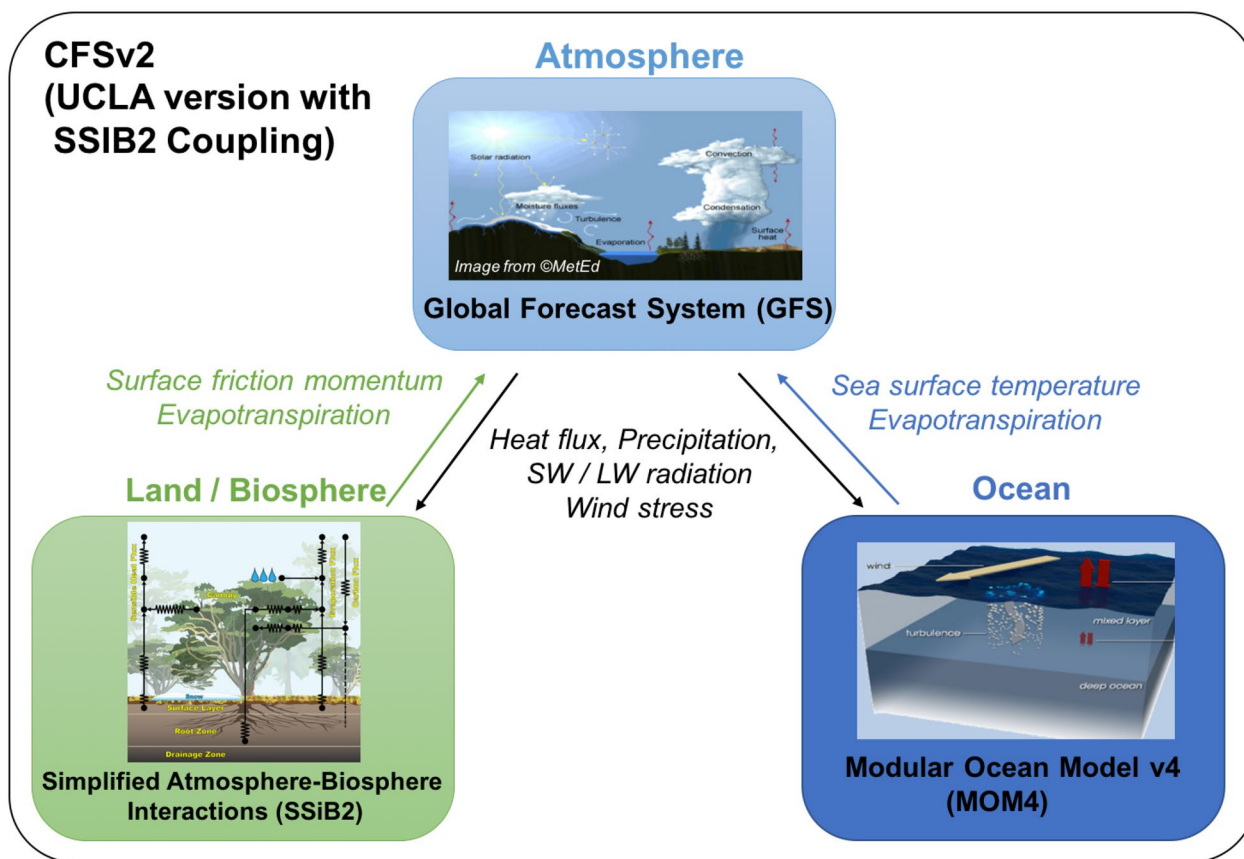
CFSv2
(UCLA version with SSIB2 Coupling)

Atmosphere

Solar radiation
Convection
Moisture fluxes
Turbulence
Condensation
Evaporation
Surface heat
Image from ©MetEd

Global Forecast System (GFS)

Surface friction momentum
Evapotranspiration

Heat flux, Precipitation,
SW / LW radiation
Wind stress

Sea surface temperature
Evapotranspiration

Land / Biosphere

Canopy
Snow
Surface Layer
Root Zone
Drainage Zone
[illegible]

Simplified Atmosphere-Biosphere Interactions (SSiB2)

Ocean

wind
turbulence
mixed layer
deep ocean

Modular Ocean Model v4
(MOM4)